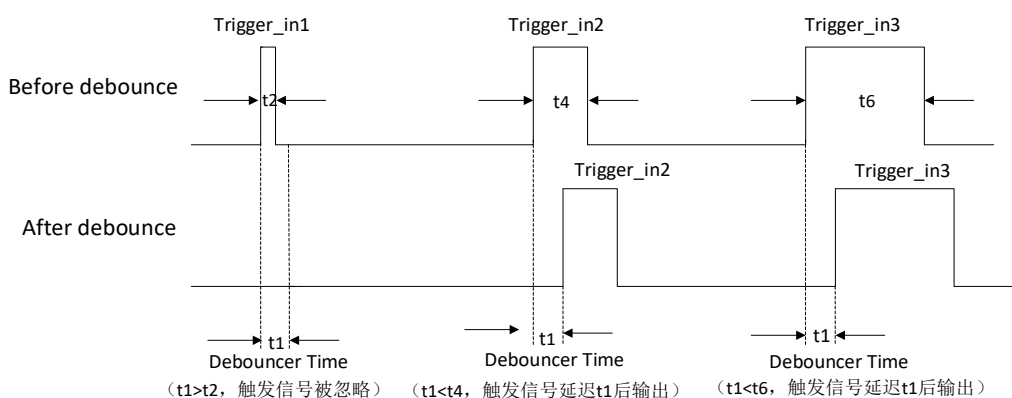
Trigger_in1

Trigger_in2

Trigger_in3

Before debounce

t2

t4

t6

Trigger_in2

Trigger_in3

After debounce

t1

Debouncer Time

（t1>t2，触发信号被忽略）

t1

Debouncer Time

（t1<t4，触发信号延迟t1后输出）

t1

Debouncer Time

（t1<t6，触发信号延迟t1后输出）